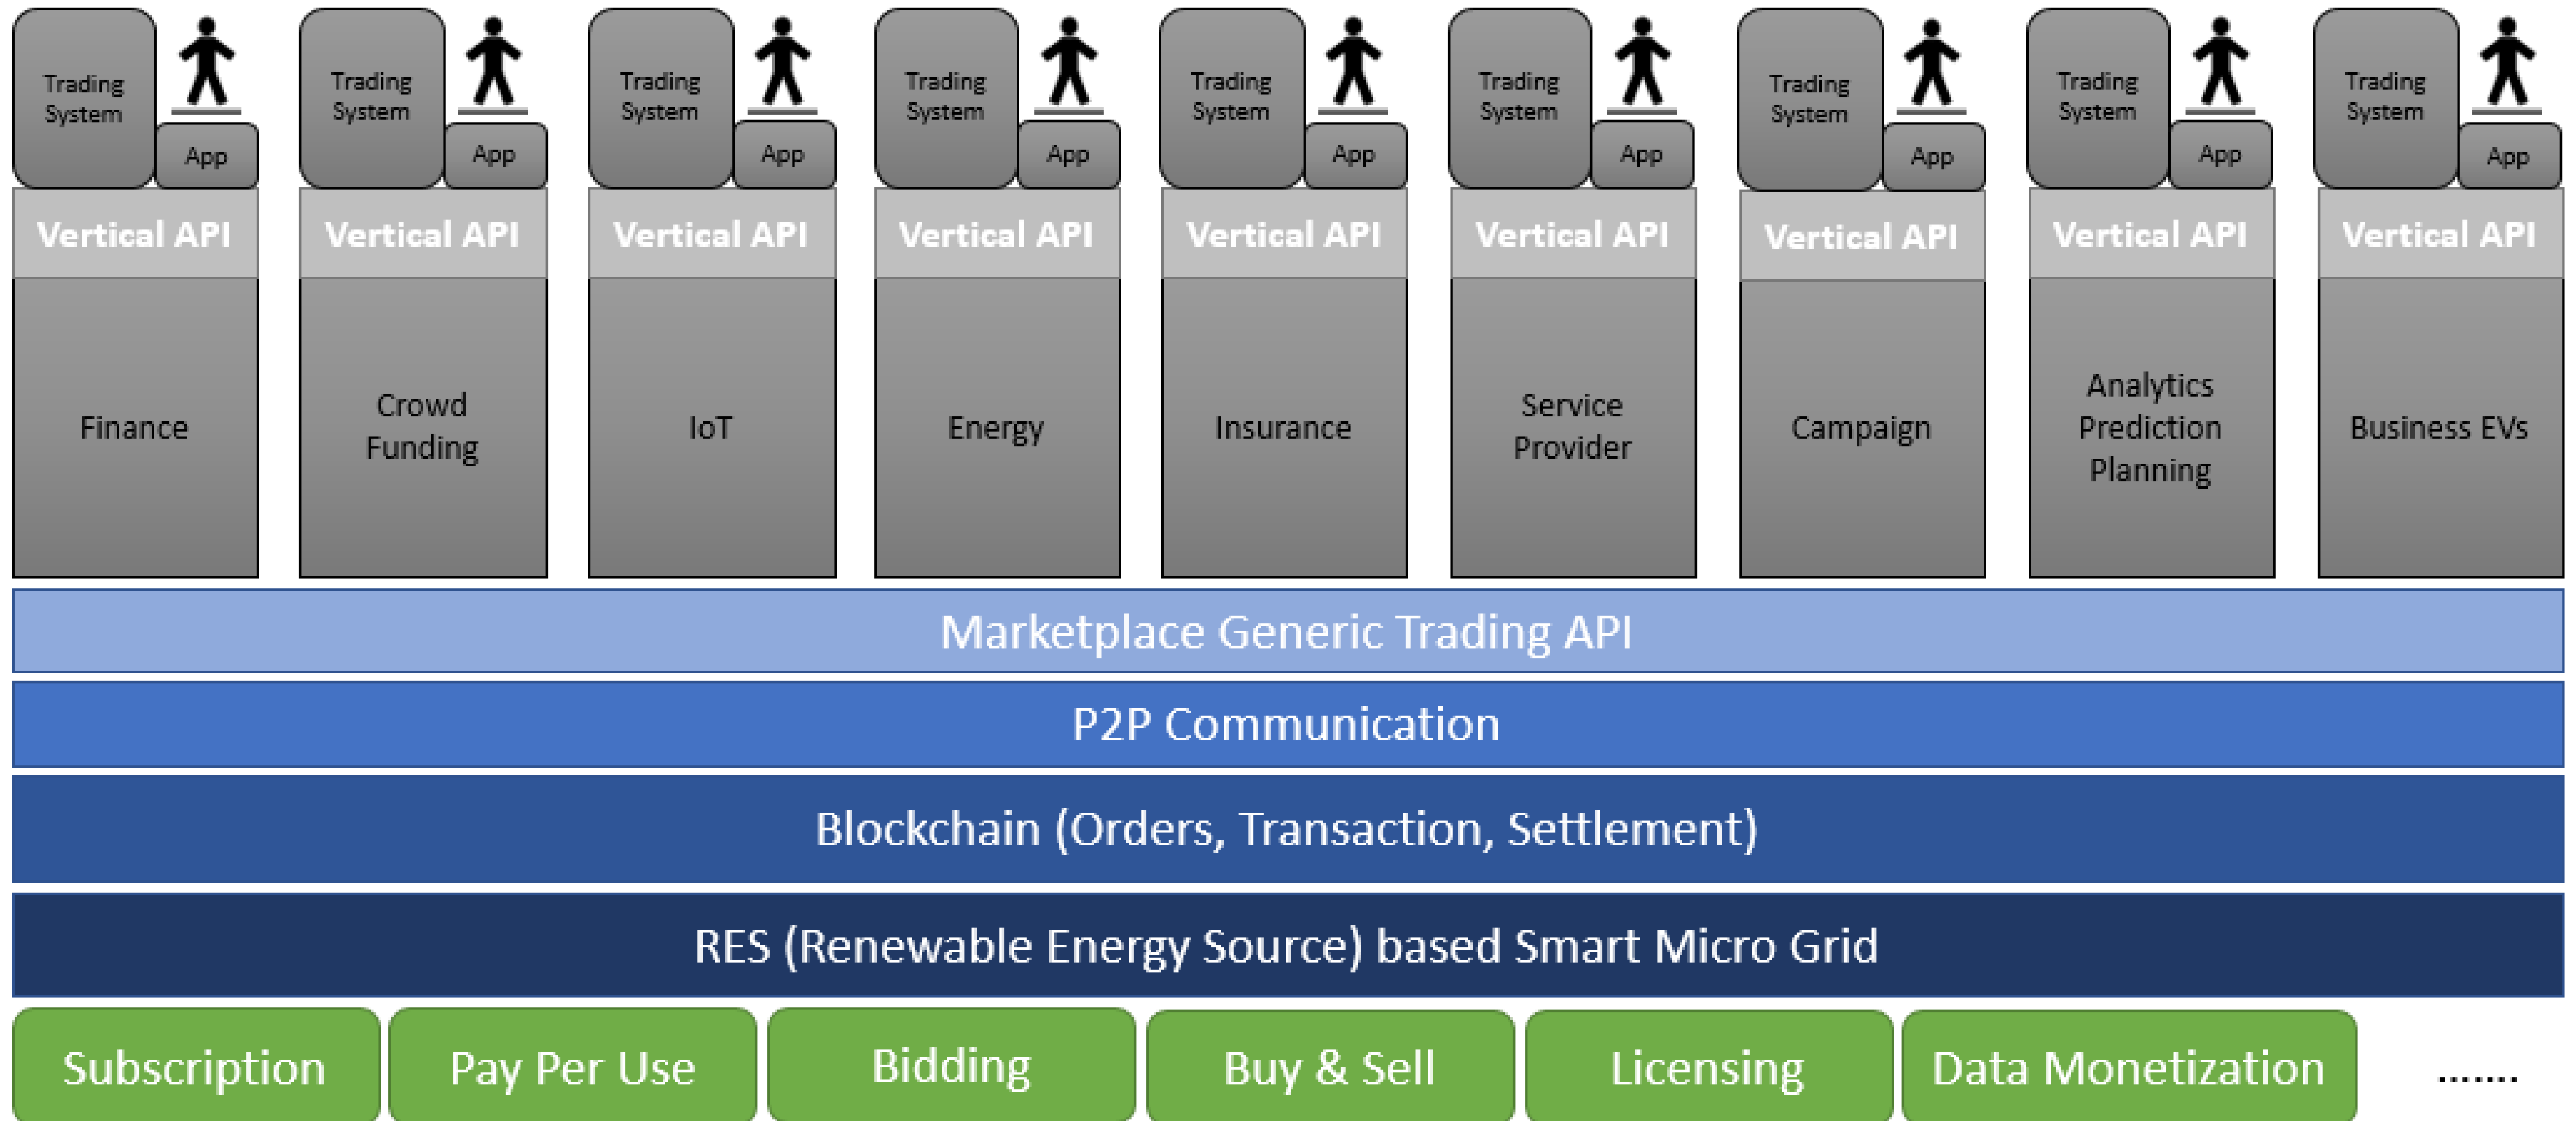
Trading System
App
Vertical API
Finance

Trading System
App
Vertical API
Crowd Funding

Trading System
App
Vertical API
IoT

Trading System
App
Vertical API
Energy

Trading System
App
Vertical API
Insurance

Trading System
App
Vertical API
Service Provider

Trading System
App
Vertical API
Campaign

Trading System
App
Vertical API
Analytics Prediction Planning

Trading System
App
Vertical API
Business EVs

Marketplace Generic Trading API

P2P Communication

Blockchain (Orders, Transaction, Settlement)

RES (Renewable Energy Source) based Smart Micro Grid

Subscription
Pay Per Use
Bidding
Buy & Sell
Licensing
Data Monetization
.......